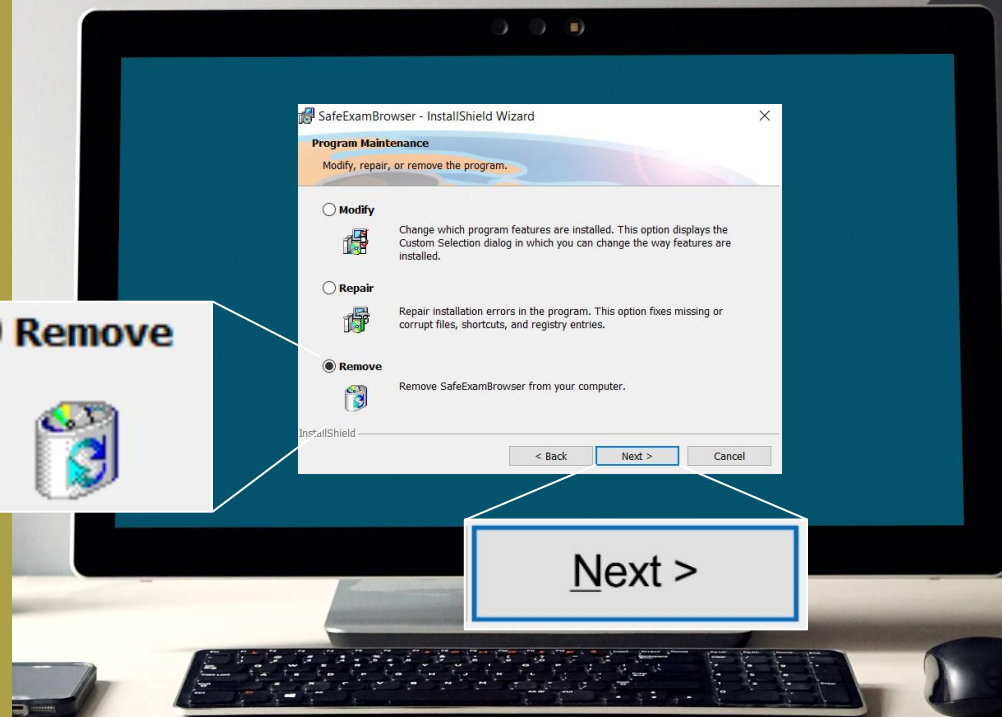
SafeExamBrowser - InstallShield Wizard

Program Maintenance

Modify, repair, or remove the program.

Modify

Change which program features are installed. This option displays the Custom Selection dialog in which you can change the way features are installed.

Repair

Repair installation errors in the program. This option fixes missing or corrupt files, shortcuts, and registry entries.

Remove

Remove SafeExamBrowser from your computer.

InstallShield

< Back

Next >

Cancel

Remove

Next >